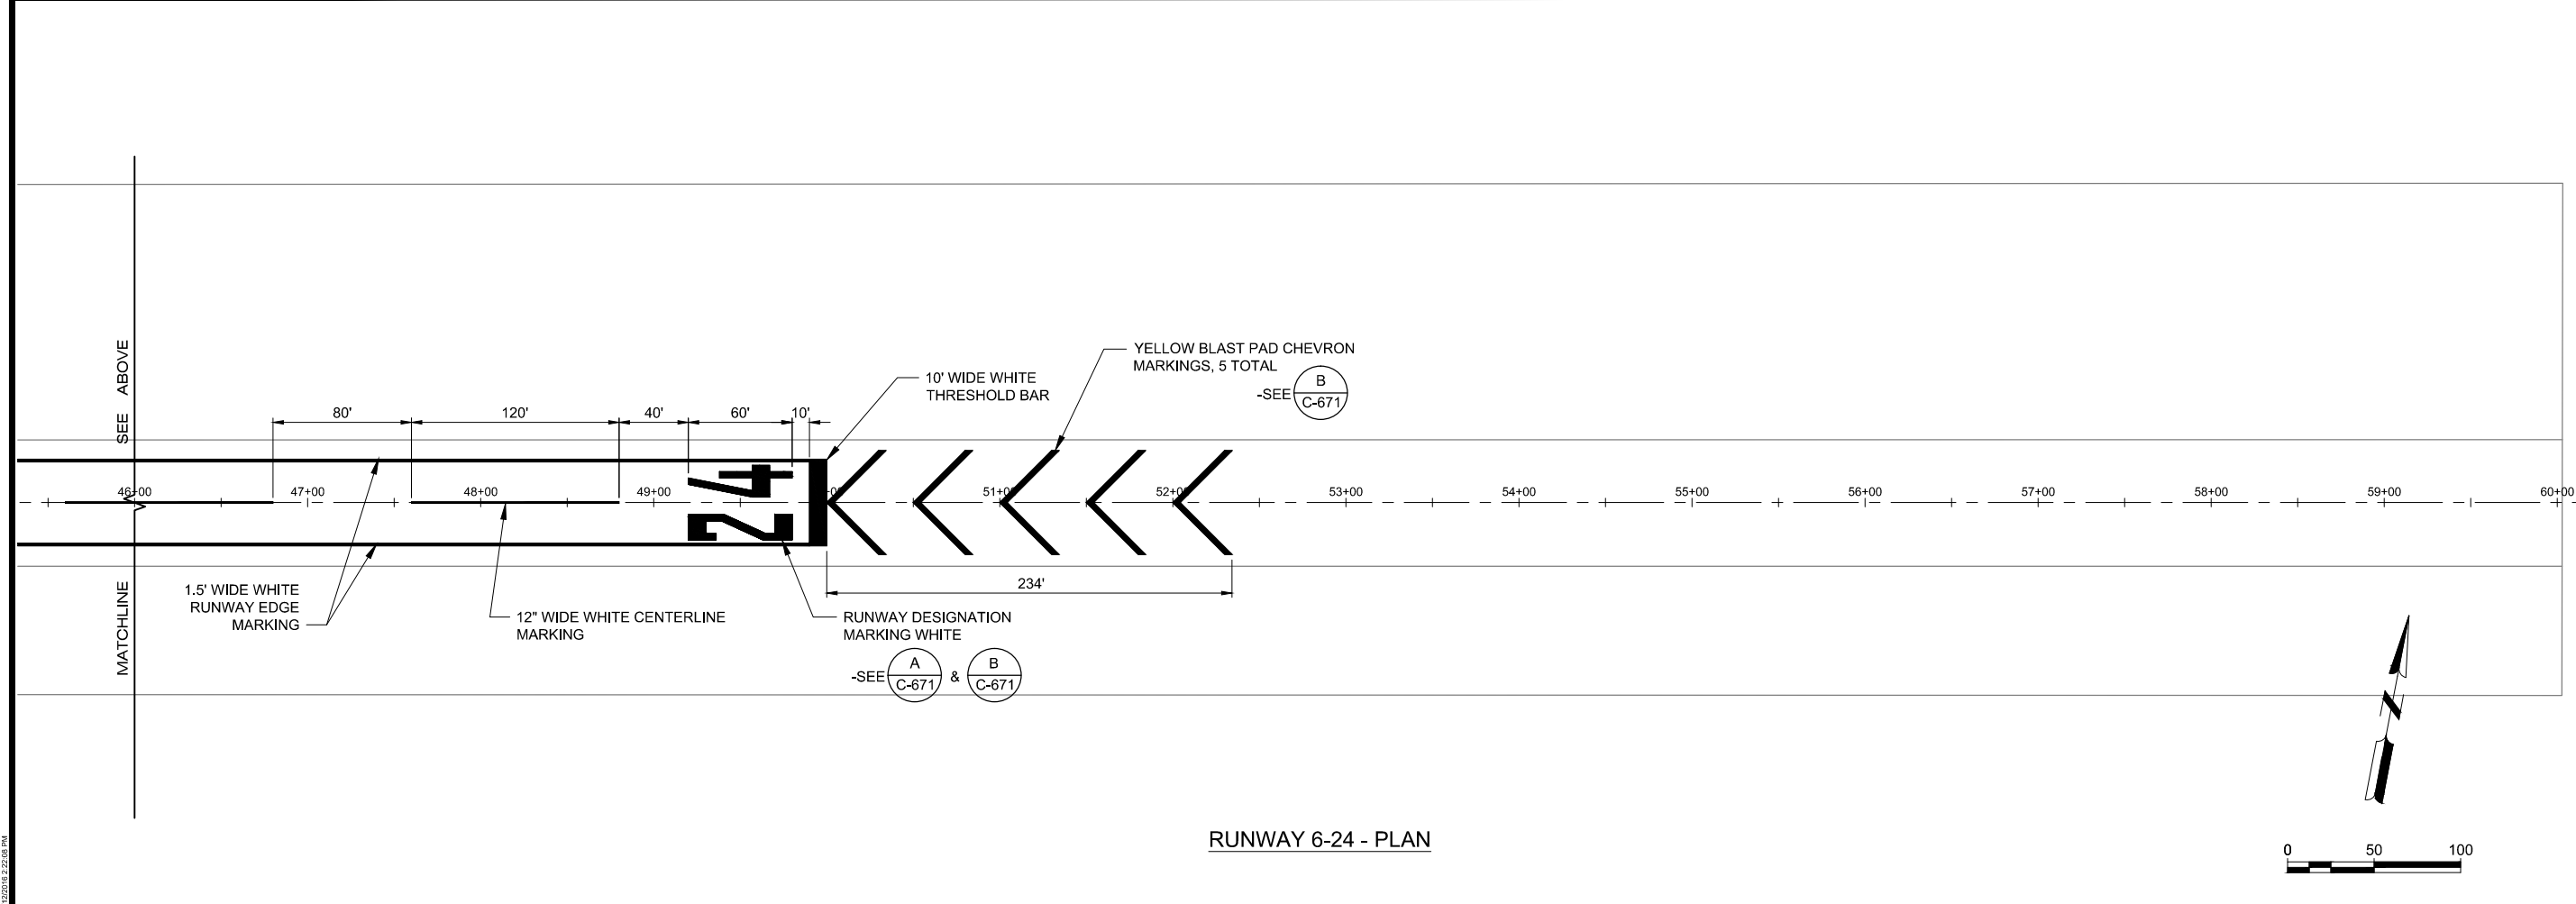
MATCHLINE SEE ABOVE

80'
120'
40'
60'
10'

10' WIDE WHITE THRESHOLD BAR

YELLOW BLAST PAD CHEVRON MARKINGS, 5 TOTAL
-SEE B C-671

46+00
47+00
48+00
49+00
51+0
52+0
53+00
54+00
55+00
56+00
57+00
58+00
59+00
60+00

24

234'

1.5' WIDE WHITE RUNWAY EDGE MARKING

12" WIDE WHITE CENTERLINE MARKING

RUNWAY DESIGNATION MARKING WHITE
-SEE A C-671 & B C-671

RUNWAY 6-24 - PLAN

0 50 100

12/2016 2:22:08 PM